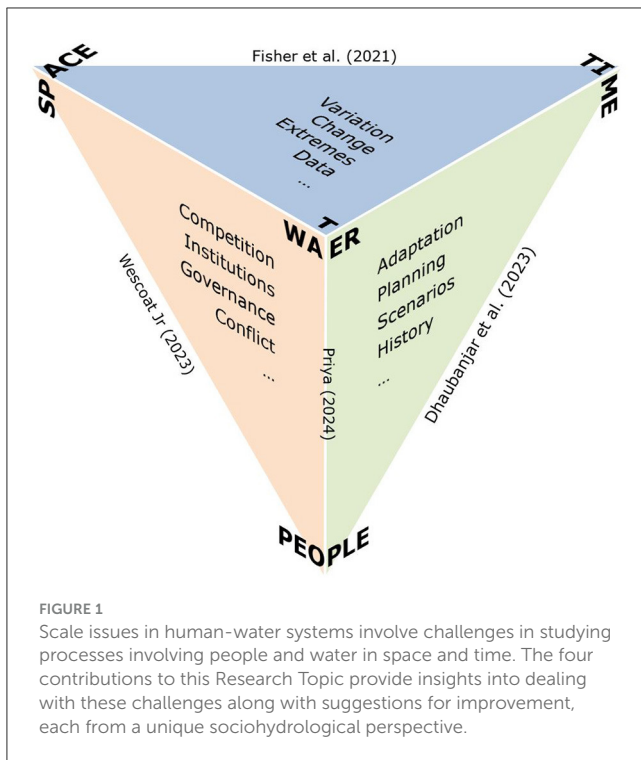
SPACE

Fisher et al. (2021)

TIME

Variation
Change
Extremes
Data
...

Competition
Institutions
Governance
Conflict
...

WATER

Adaptation
Planning
Scenarios
History
...

Wescoat Jr (2023)

Priya (2024)

Dhaubanjar et al. (2023)

PEOPLE

FIGURE 1
Scale issues in human-water systems involve challenges in studying processes involving people and water in space and time. The four contributions to this Research Topic provide insights into dealing with these challenges along with suggestions for improvement, each from a unique sociohydrological perspective.